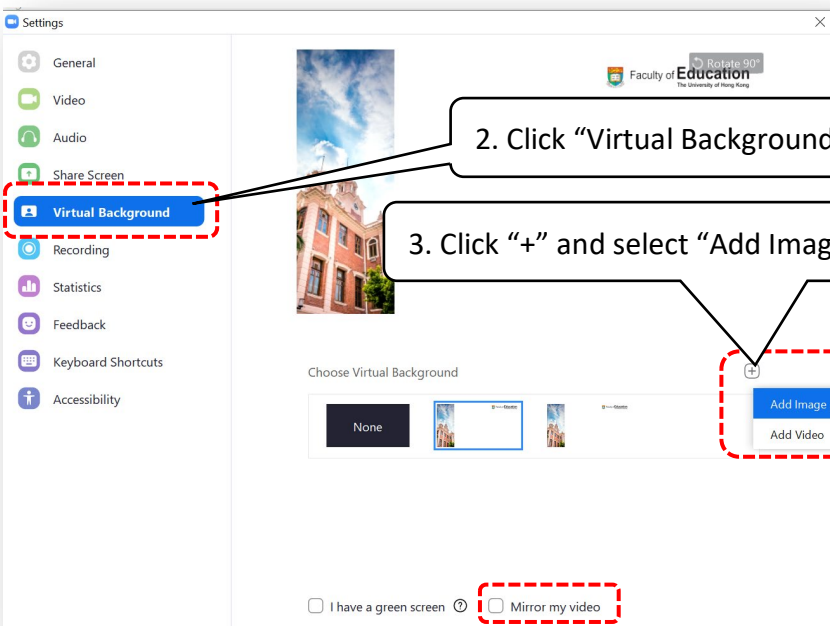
Settings

General

Video

Audio

Share Screen

Virtual Background

Recording

Statistics

Feedback

Keyboard Shortcuts

Accessibility

Rotate 90°

Faculty of Education
The University of Hong Kong

2. Click “Virtual Background

3. Click “+” and select “Add Imag

Choose Virtual Background

None

Add Image

Add Video

I have a green screen

Mirror my video